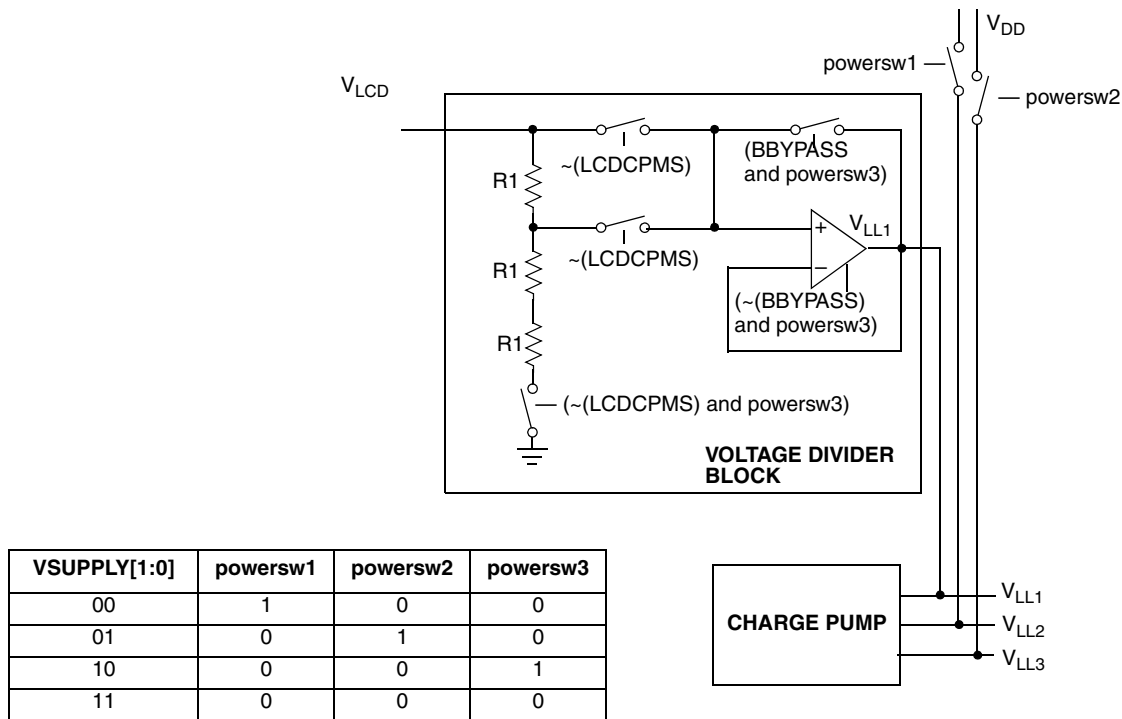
$V_{DD}$

powersw1

powersw2

$V_{LCD}$

~(LCDCPMS)

(BBYPASS and powersw3)

R1

~(LCDCPMS)

$V_{LL1}$

+

−

R1

(~(BBYPASS) and powersw3)

R1

(~(LCDCPMS) and powersw3)

VOLTAGE DIVIDER BLOCK

| VSUPPLY[1:0] | powersw1 | powersw2 | powersw3 |
|---|---|---|---|
| 00 | 1 | 0 | 0 |
| 01 | 0 | 1 | 0 |
| 10 | 0 | 0 | 1 |
| 11 | 0 | 0 | 0 |

CHARGE PUMP

$V_{LL1}$

$V_{LL2}$

$V_{LL3}$